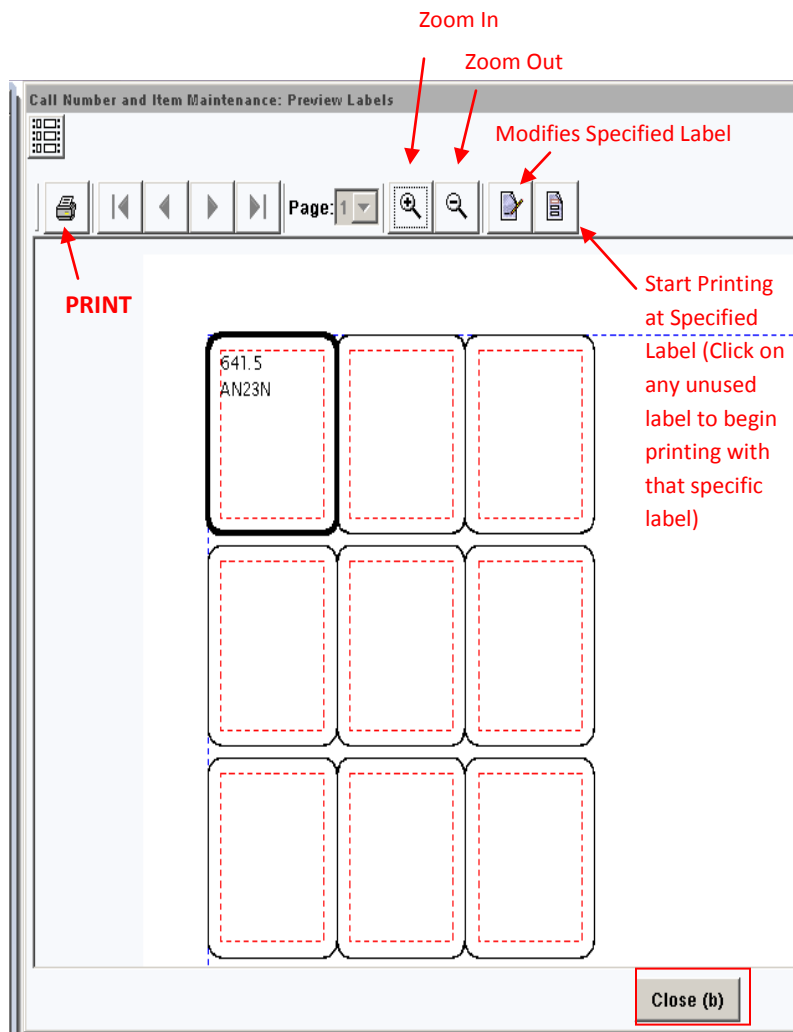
Zoom In

Zoom Out

Call Number and Item Maintenance: Preview Labels

Modifies Specified Label

Page: 1

PRINT

Start Printing at Specified Label (Click on any unused label to begin printing with that specific label)

641.5
AN23N

Close (b)